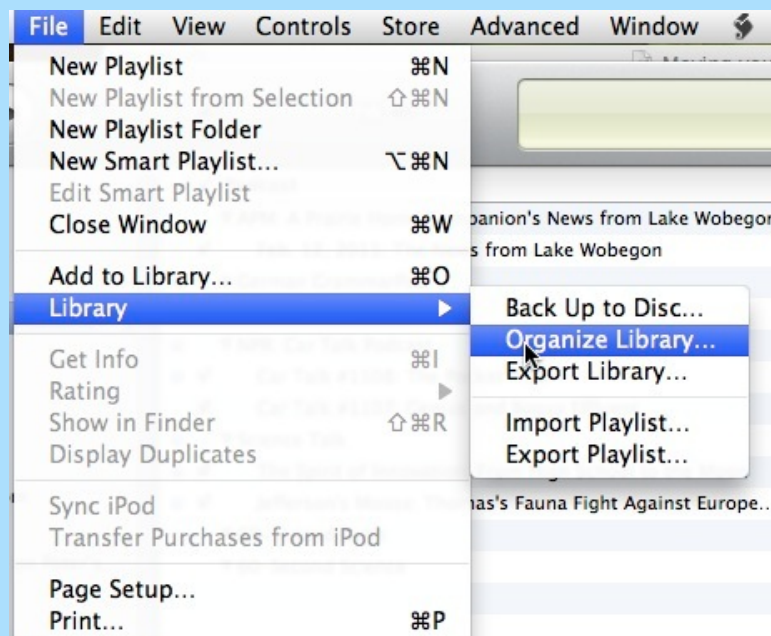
File Edit View Controls Store Advanced Window

New Playlist ⌘N
New Playlist from Selection ⇧⌘N
New Playlist Folder
New Smart Playlist... ⌥⌘N
Edit Smart Playlist
Close Window ⌘W

Add to Library... ⌘O
Library ▶

Get Info ⌘I
Rating ▶
Show in Finder ⇧⌘R
Display Duplicates

Sync iPod
Transfer Purchases from iPod

Page Setup...
Print... ⌘P

Back Up to Disc...
Organize Library...
Export Library...

Import Playlist...
Export Playlist...

panion's News from Lake Wobegon
s from Lake Wobegon
nas's Fauna Fight Against Europe...